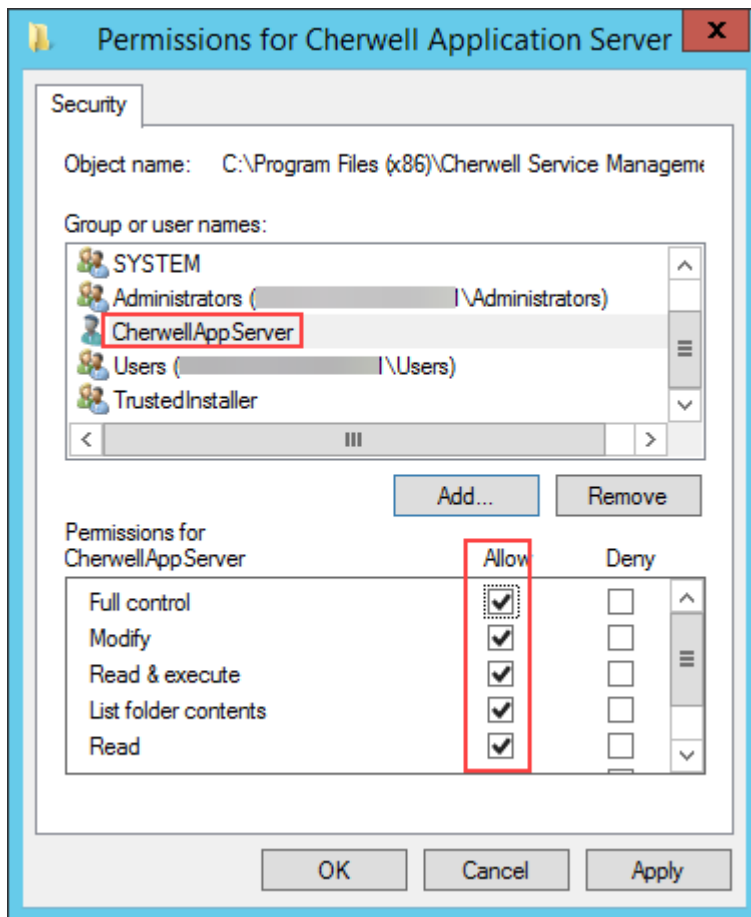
Permissions for Cherwell Application Server

Security

Object name: C:\Program Files (x86)\Cherwell Service Manageme

Group or user names:

SYSTEM
Administrators ([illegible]\Administrators)
CherwellAppServer
Users ([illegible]\Users)
TrustedInstaller

Add...
Remove

Permissions for CherwellAppServer

| | Allow | Deny |
|---|---|---|
| Full control | ✔ | ☐ |
| Modify | ✔ | ☐ |
| Read & execute | ✔ | ☐ |
| List folder contents | ✔ | ☐ |
| Read | ✔ | ☐ |

OK
Cancel
Apply